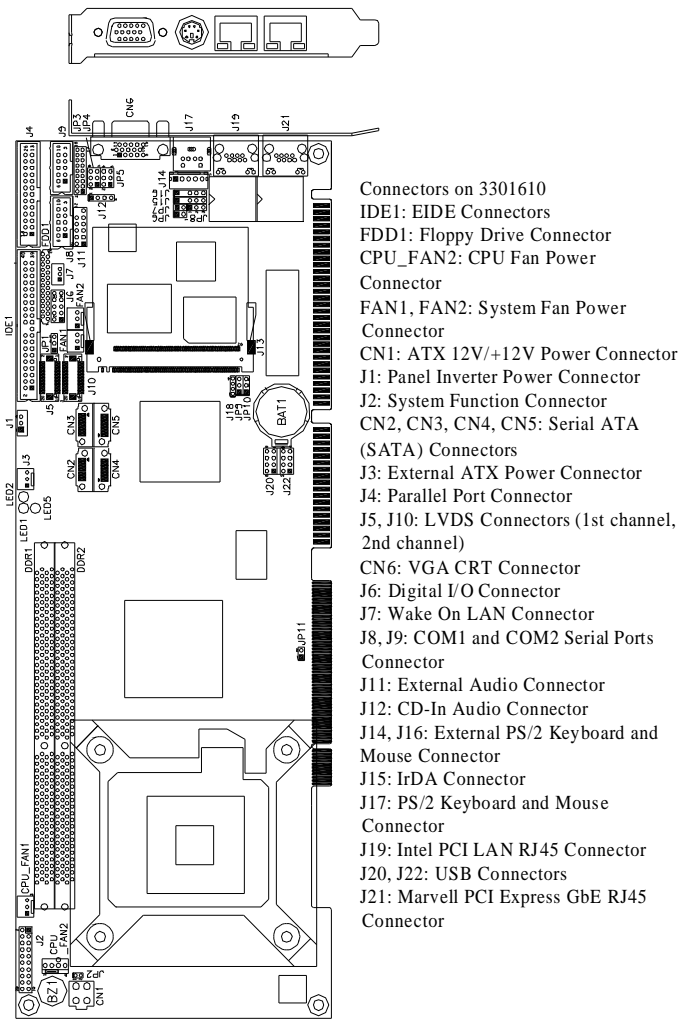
J4
J9
JP3
JP4
CN6
J17
J19
J21
JP5
J12
J14
J15
J16
JP8
FDD1
J6
J8
J7
J11
FAN2
FAN1
IDE1
JP1
J5
J10
J13
J18
JP9
JP10
BAT1
CN3
CN5
CN2
CN4
J1
J3
J20
J22
LED2
LED1
LED5
DDR1
DDR2
JP11
CPU_FAN1
J2
CPU_FAN2
BZ1
JP2
CN1

Connectors on 3301610
IDE1: EIDE Connectors
FDD1: Floppy Drive Connector
CPU_FAN2: CPU Fan Power Connector
FAN1, FAN2: System Fan Power Connector
CN1: ATX 12V/+12V Power Connector
J1: Panel Inverter Power Connector
J2: System Function Connector
CN2, CN3, CN4, CN5: Serial ATA (SATA) Connectors
J3: External ATX Power Connector
J4: Parallel Port Connector
J5, J10: LVDS Connectors (1st channel, 2nd channel)
CN6: VGA CRT Connector
J6: Digital I/O Connector
J7: Wake On LAN Connector
J8, J9: COM1 and COM2 Serial Ports Connector
J11: External Audio Connector
J12: CD-In Audio Connector
J14, J16: External PS/2 Keyboard and Mouse Connector
J15: IrDA Connector
J17: PS/2 Keyboard and Mouse Connector
J19: Intel PCI LAN RJ45 Connector
J20, J22: USB Connectors
J21: Marvell PCI Express GbE RJ45 Connector